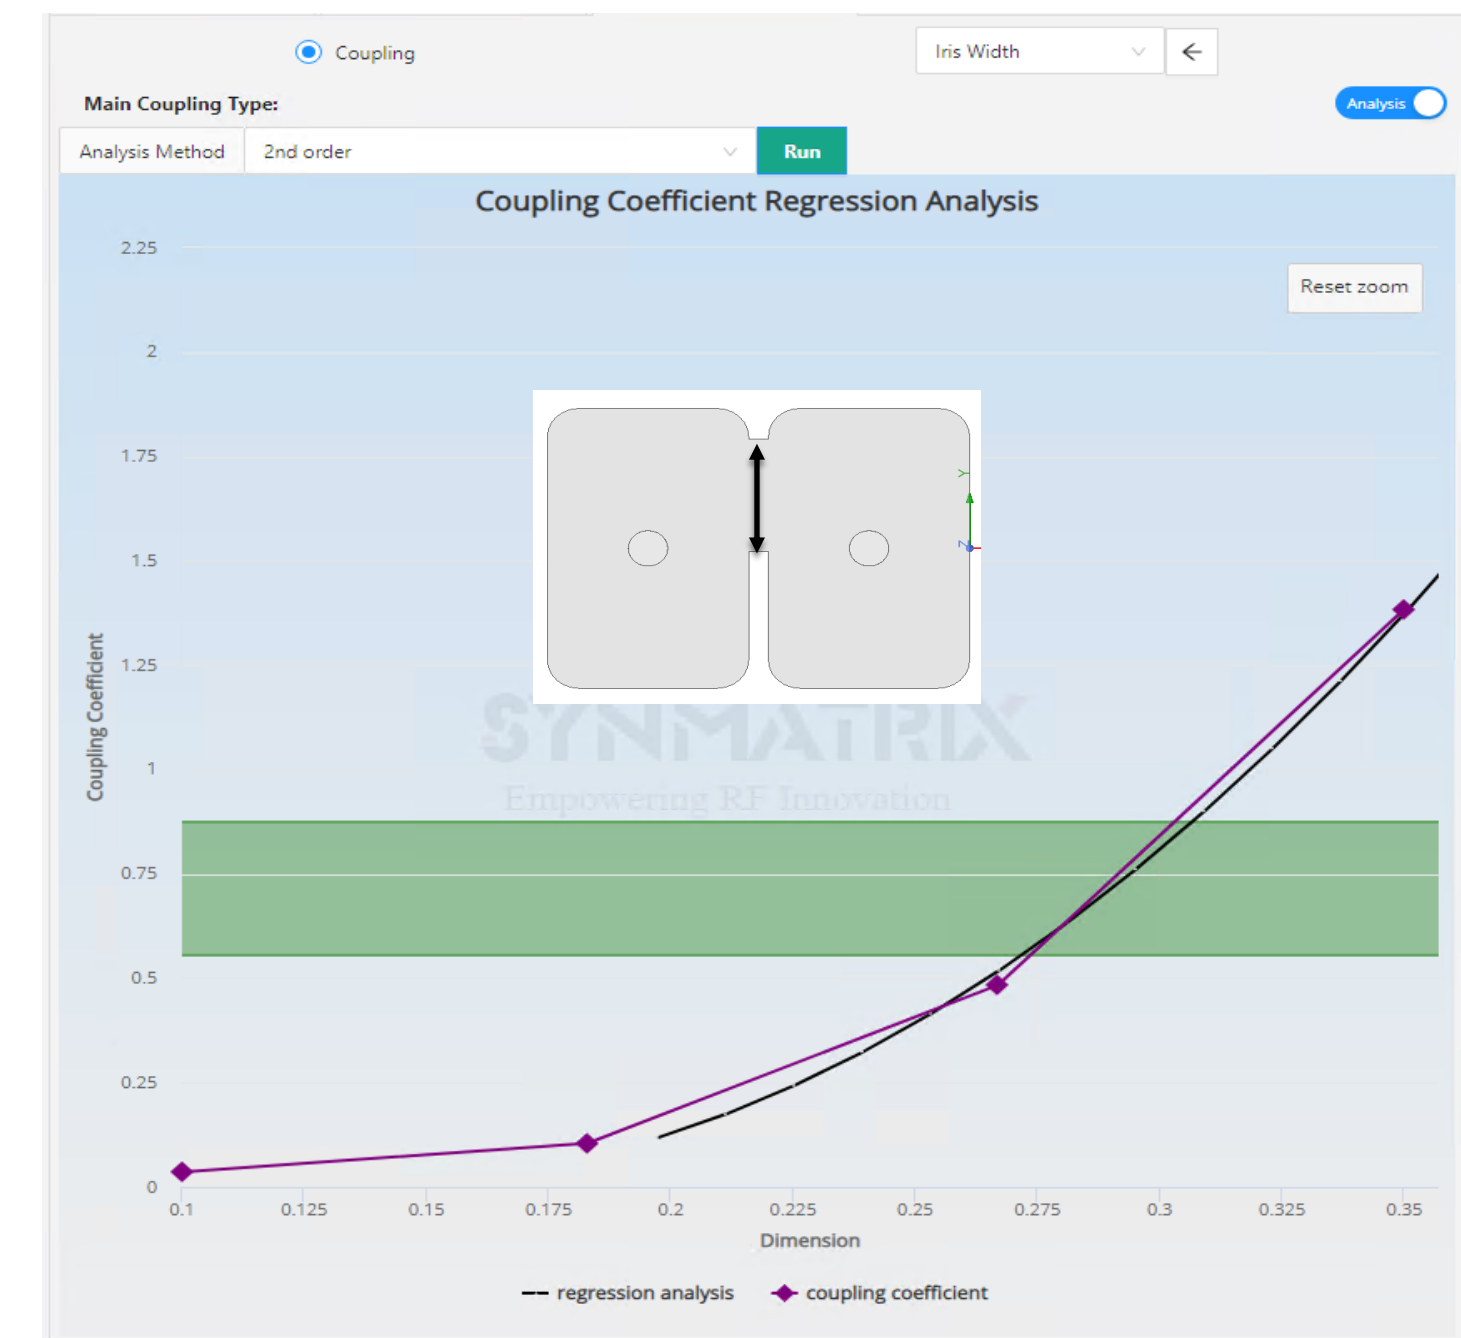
Coupling

Iris Width

Main Coupling Type:

Analysis

Analysis Method | 2nd order | Run

Coupling Coefficient Regression Analysis

Reset zoom

2.25
2
1.75
1.5
1.25
1
0.75
0.5
0.25
0

Coupling Coefficient

SYNMATRIX
Empowering RF Innovation

0.1 0.125 0.15 0.175 0.2 0.225 0.25 0.275 0.3 0.325 0.35

Dimension

regression analysis   coupling coefficient